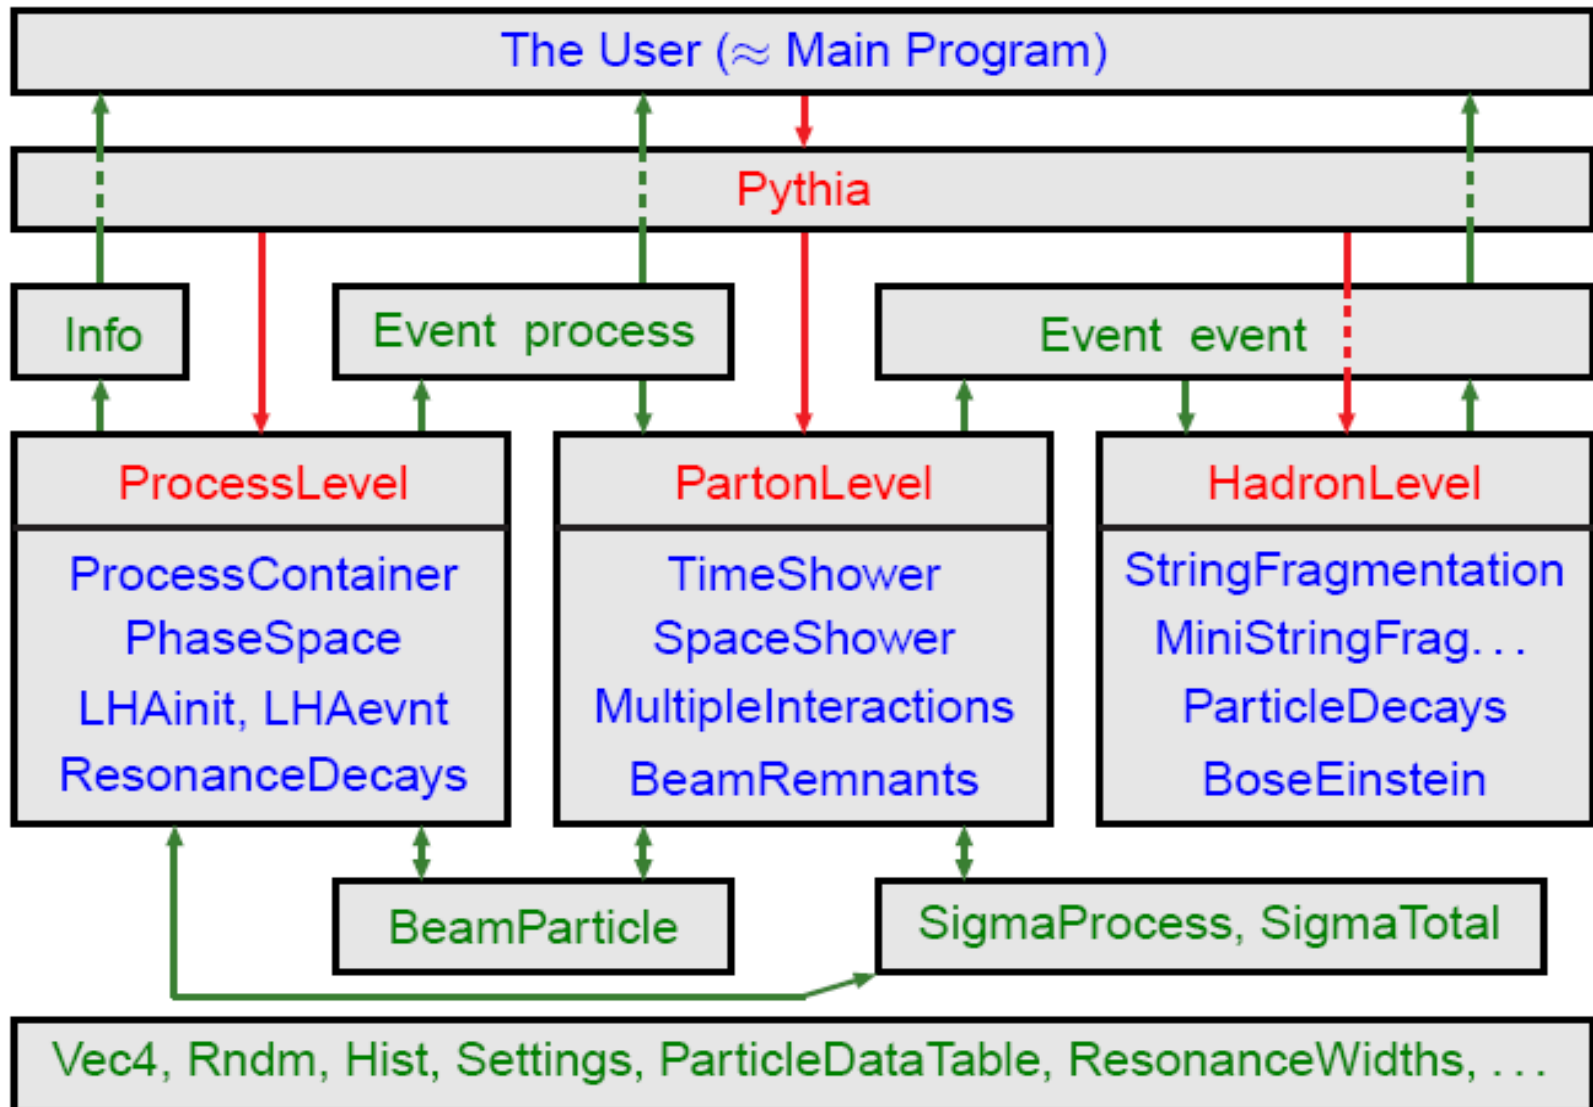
The User ($\approx$ Main Program)

Pythia

Info

Event process

Event event

ProcessLevel

ProcessContainer
PhaseSpace
LHAinit, LHAevnt
ResonanceDecays

PartonLevel

TimeShower
SpaceShower
MultipleInteractions
BeamRemnants

HadronLevel

StringFragmentation
MiniStringFrag. . .
ParticleDecays
BoseEinstein

BeamParticle

SigmaProcess, SigmaTotal

Vec4, Rndm, Hist, Settings, ParticleDataTable, ResonanceWidths, . . .